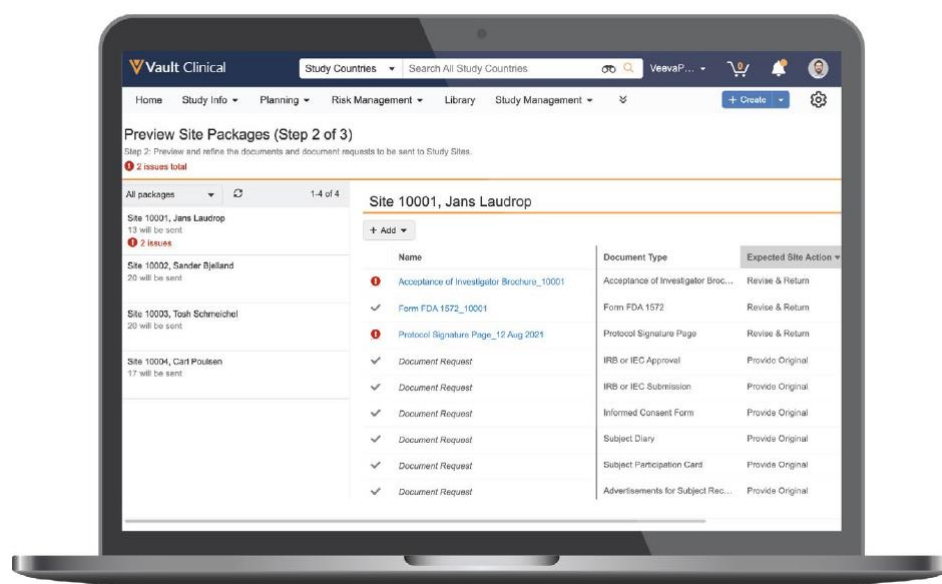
Vault Clinical

Study Countries | Search All Study Countries

VeevaP...

Home | Study Info | Planning | Risk Management | Library | Study Management

+ Create

Preview Site Packages (Step 2 of 3)

Step 2: Preview and refine the documents and document requests to be sent to Study Sites.

2 issues total

All packages | 1-4 of 4

Site 10001, Jans Laudrop
13 will be sent
2 issues

Site 10002, Sander Bjelland
20 will be sent

Site 10003, Tosh Schmeichel
20 will be sent

Site 10004, Carl Poulsen
17 will be sent

Site 10001, Jans Laudrop

+ Add

| | Name | Document Type | Expected Site Action |
|---|---|---|---|
| | Acceptance of Investigator Brochure_10001 | Acceptance of Investigator Broc... | Revise & Return |
| ✓ | Form FDA 1572_10001 | Form FDA 1572 | Revise & Return |
| | Protocol Signature Page_12 Aug 2021 | Protocol Signature Page | Revise & Return |
| ✓ | Document Request | IRB or IEC Approval | Provide Original |
| ✓ | Document Request | IRB or IEC Submission | Provide Original |
| ✓ | Document Request | Informed Consent Form | Provide Original |
| ✓ | Document Request | Subject Diary | Provide Original |
| ✓ | Document Request | Subject Participation Card | Provide Original |
| ✓ | Document Request | Advertisements for Subject Rec... | Provide Original |